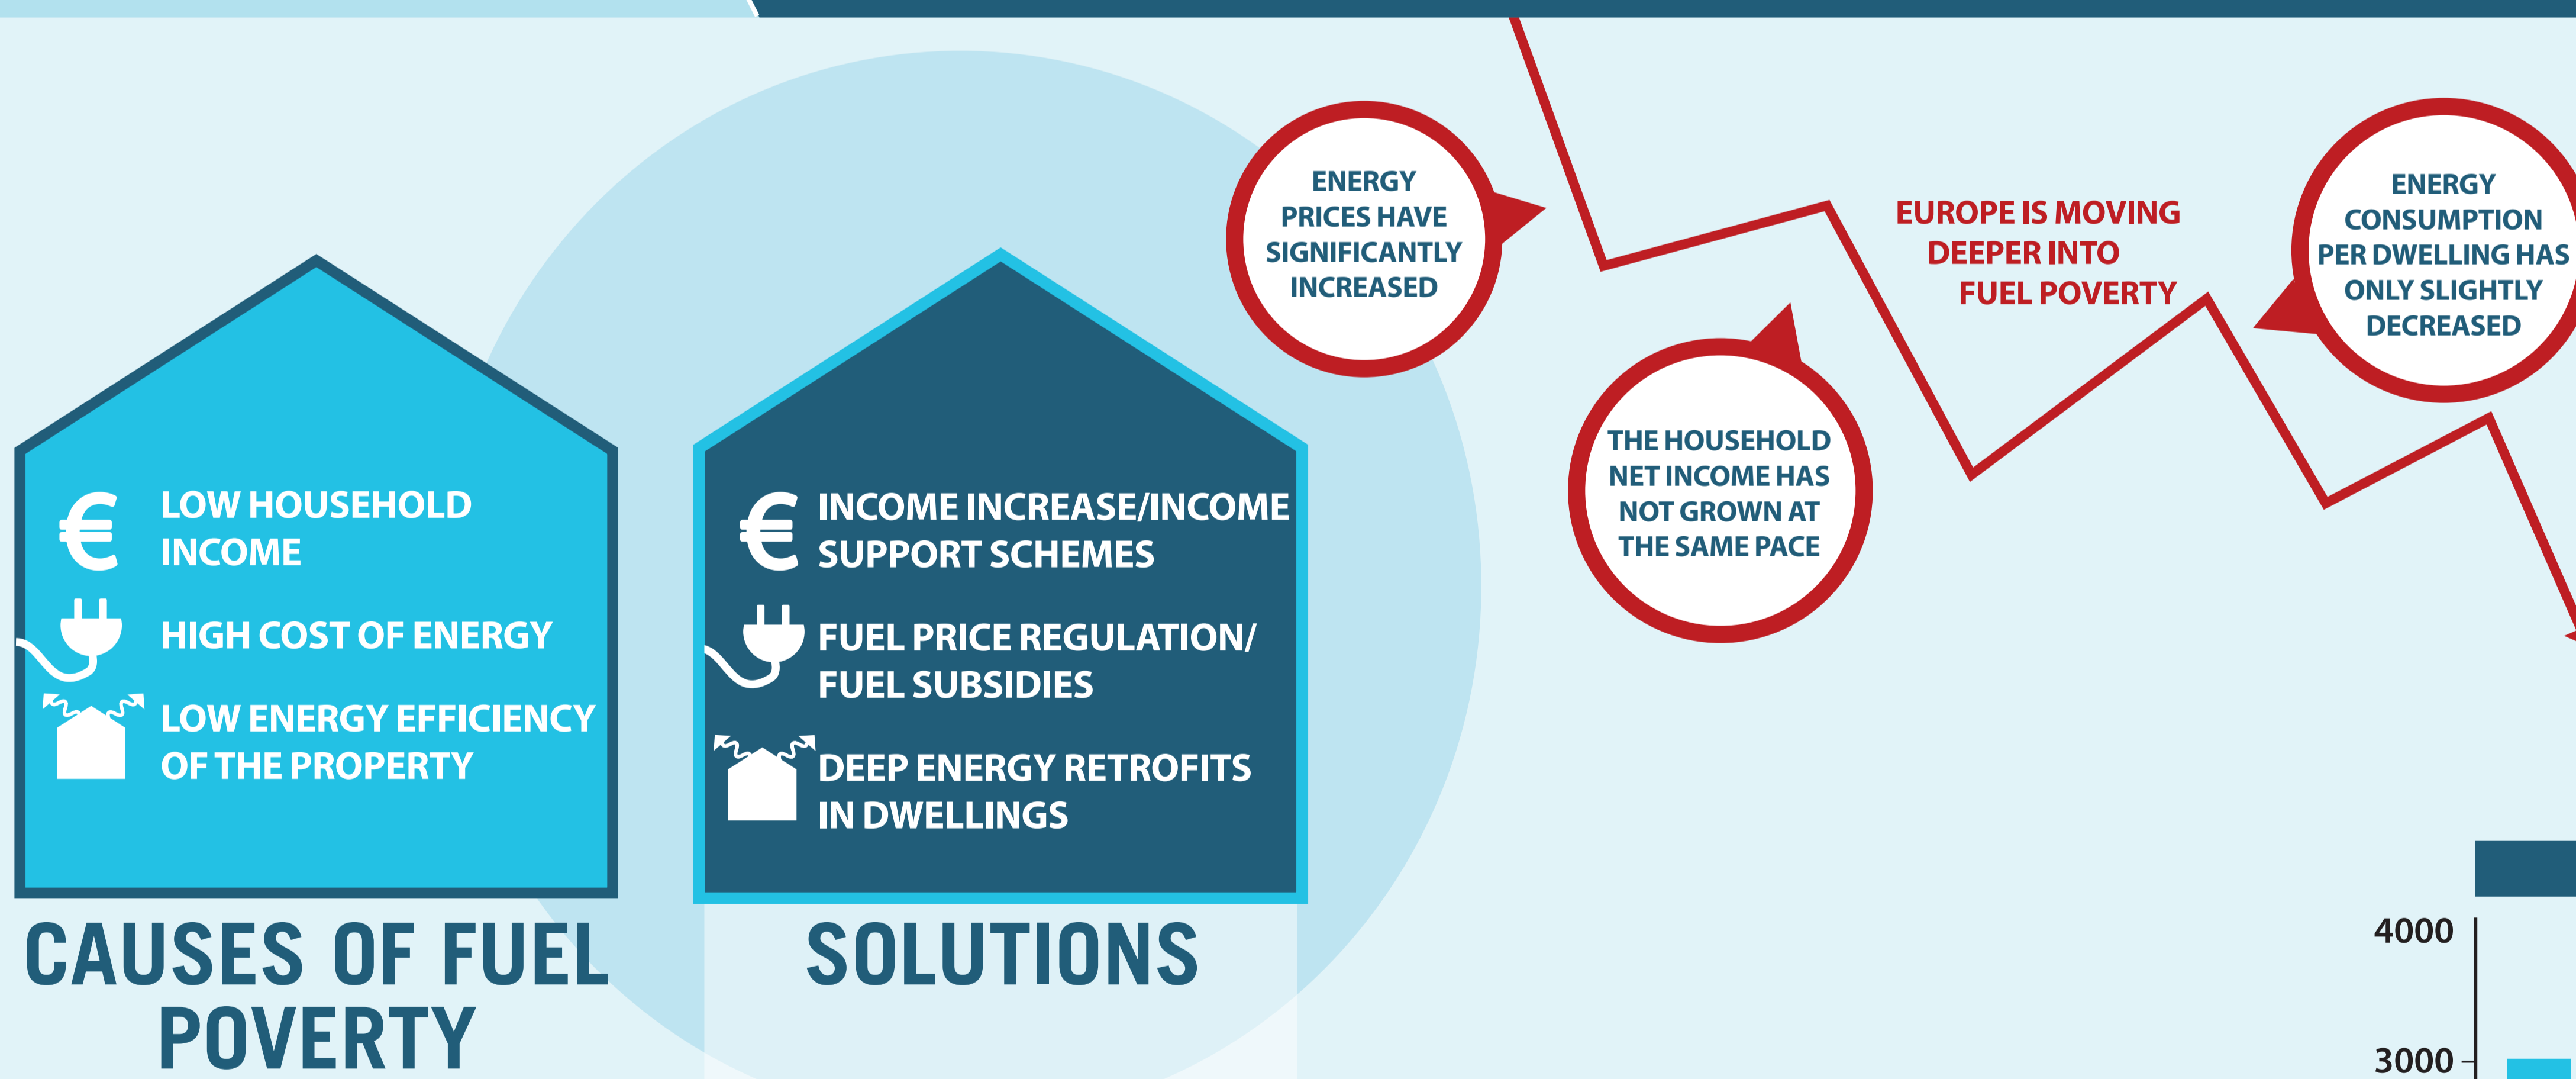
ENERGY PRICES HAVE SIGNIFICANTLY INCREASED

EUROPE IS MOVING DEEPER INTO FUEL POVERTY

ENERGY CONSUMPTION PER DWELLING HAS ONLY SLIGHTLY DECREASED

THE HOUSEHOLD NET INCOME HAS NOT GROWN AT THE SAME PACE

LOW HOUSEHOLD INCOME

HIGH COST OF ENERGY

LOW ENERGY EFFICIENCY OF THE PROPERTY

CAUSES OF FUEL POVERTY

INCOME INCREASE/INCOME SUPPORT SCHEMES

FUEL PRICE REGULATION/ FUEL SUBSIDIES

DEEP ENERGY RETROFITS IN DWELLINGS

SOLUTIONS

4000

3000